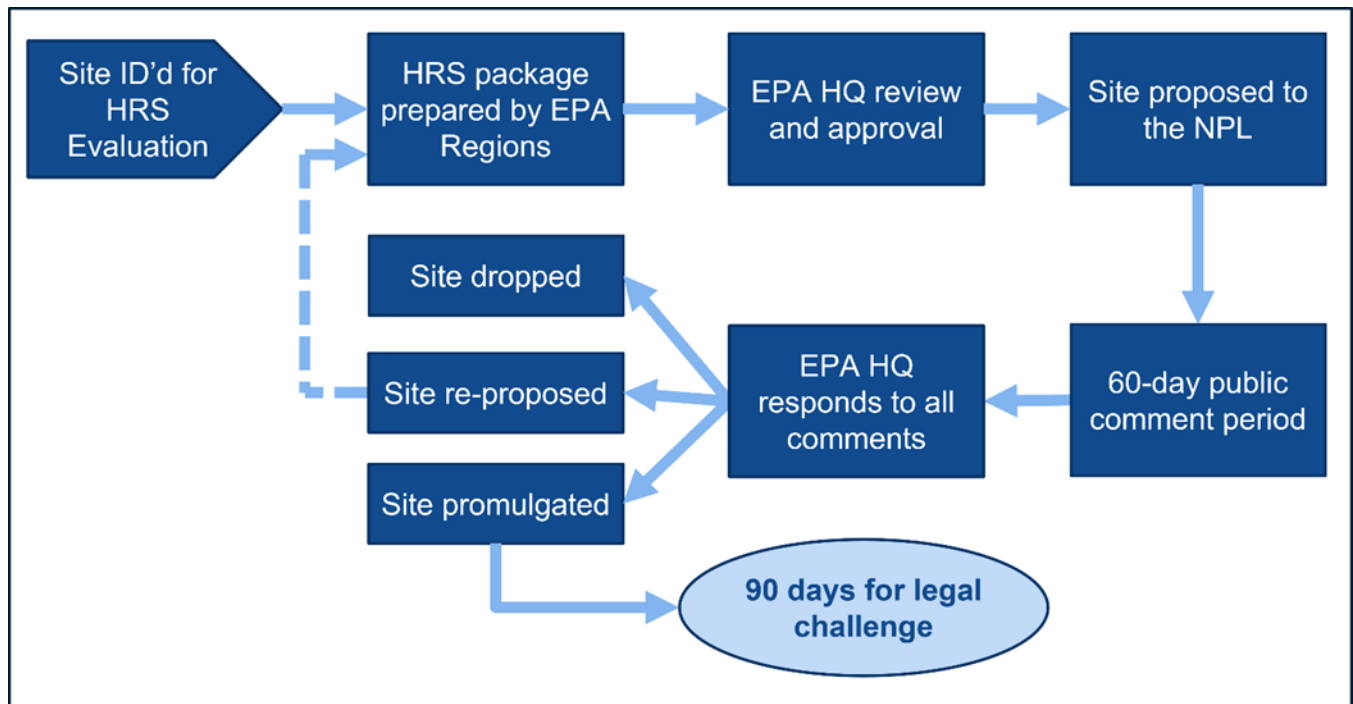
Site ID'd for HRS Evaluation

HRS package prepared by EPA Regions

EPA HQ review and approval

Site proposed to the NPL

60-day public comment period

EPA HQ responds to all comments

Site dropped

Site re-proposed

Site promulgated

90 days for legal challenge